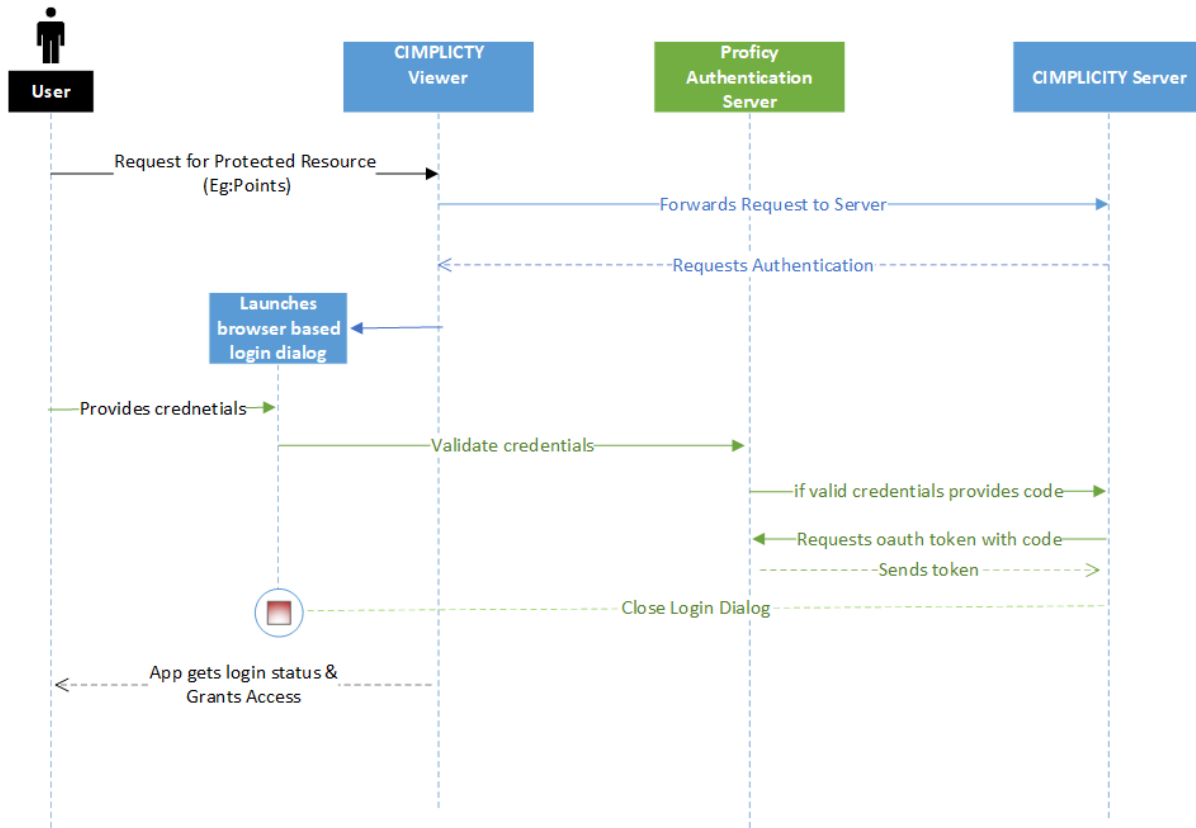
User

CIMPLICTY Viewer

Proficy Authentication Server

CIMPLICITY Server

Request for Protected Resource (Eg:Points)

Forwards Request to Server

Requests Authentication

Launches browser based login dialog

Provides crednetials

Validate credentials

if valid credentials provides code

Requests oauth token with code

Sends token

Close Login Dialog

App gets login status & Grants Access